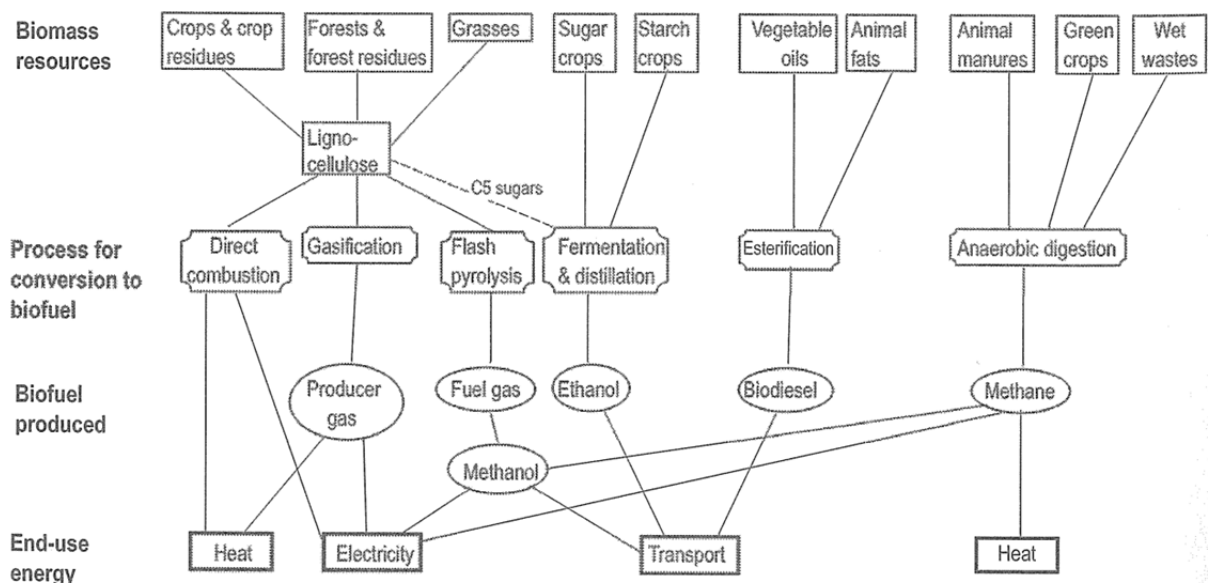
Biomass resources

Crops & crop residues

Forests & forest residues

Grasses

Sugar crops

Starch crops

Vegetable oils

Animal fats

Animal manures

Green crops

Wet wastes

Ligno-cellulose

C5 sugars

Process for conversion to biofuel

Direct combustion

Gasification

Flash pyrolysis

Fermentation & distillation

Esterification

Anaerobic digestion

Biofuel produced

Producer gas

Fuel gas

Ethanol

Biodiesel

Methane

Methanol

End-use energy

Heat

Electricity

Transport

Heat